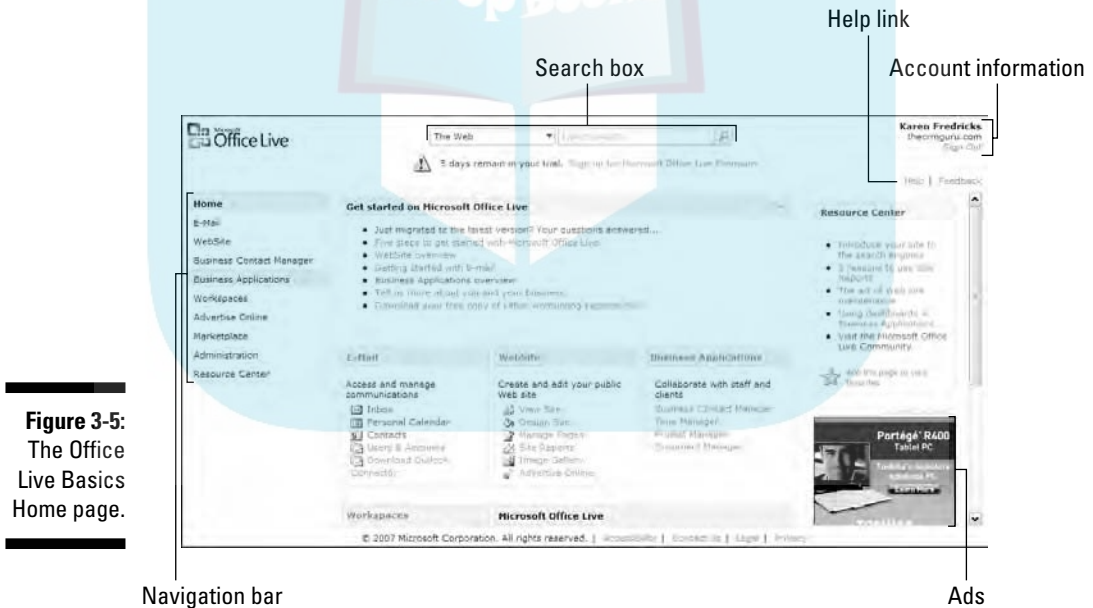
Help link

Search box

Account information

Microsoft Office Live

The Web

3 days remain in your trial. Sign up for Microsoft Office Live Premium

Karen Fredricks
thecrmguru.com
Sign Out

Help | Feedback

Home
E-Mail
Web Site
Business Contact Manager
Business Applications
Workspaces
Advertise Online
Marketplace
Administration
Resource Center

Get started on Microsoft Office Live

Just migrated to the latest version? Your questions answered...
Five steps to get started with Microsoft Office Live
Web Site overview
Getting started with E-mail
Business Applications overview
Tell us more about you and your business
Download your free copy of Office Accounting Express

Resource Center

Introduce your site to the search engines
5 reasons to use site reports
The art of web site maintenance
Using Dashboards in Business Applications
Visit the Microsoft Office Live Community

Add this page to your favorites

E-Mail

Access and manage communications

Inbox
Personal Calendar
Contacts
Users & Accounts
Download Outlook Connector

Web Site

Create and edit your public Web site

View Site
Design Site
Manage Pages
Site Reports
Image Gallery
Advertise Online

Business Applications

Collaborate with staff and clients

Business Contact Manager
Time Manager
Project Manager
Document Manager

Portégé R400
Tablet PC

Workspaces

Microsoft Office Live

© 2007 Microsoft Corporation. All rights reserved. | Accessibility | Contact Us | Legal | Privacy

Figure 3-5: The Office Live Basics Home page.

Navigation bar

Ads